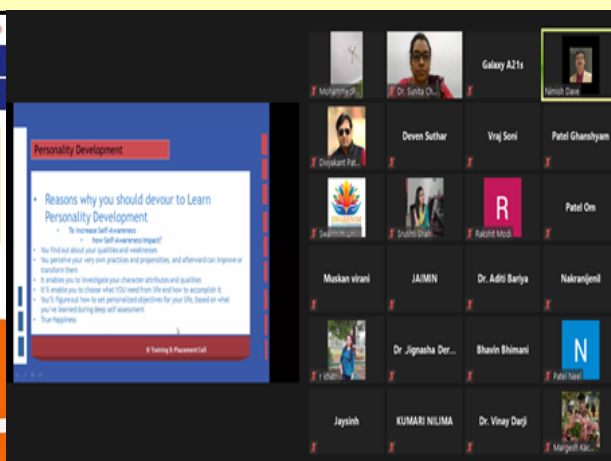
Personality Development

• Reasons why you should devour to Learn Personality Development

To Increase Self-Awareness

how Self-Awareness impact?

• You find out about your qualities and weaknesses

• You perceive your very own practices and propensities, and afterward can improve or transform them

• It enables you to investigate your character attributes and qualities

• It'll enable you to choose what YOU need from life and how to accomplish it

• You'll figure out how to set personalized objectives for your life, based on what you've learned during deep self-assessment

• True Happiness

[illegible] Training & Placement Cell

Mohammed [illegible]

Dr. Sunita Ch...

Galaxy A21s

Nimish Dave

Divyakant Pat...

Deven Suthar

Vraj Soni

Patel Ghanshyam

Swaminarayan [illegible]

Srushti Shah

R

Rakshit Modi

Patel Om

Muskan virani

JAIMIN

Dr. Aditi Bariya

Nakranijenil

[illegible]

Dr Jignasha Der...

Bhavin Bhimani

N

Patel Neel

Jaysinh

KUMARI NILIMA

Dr. Vinay Darji

Margesh Kac...